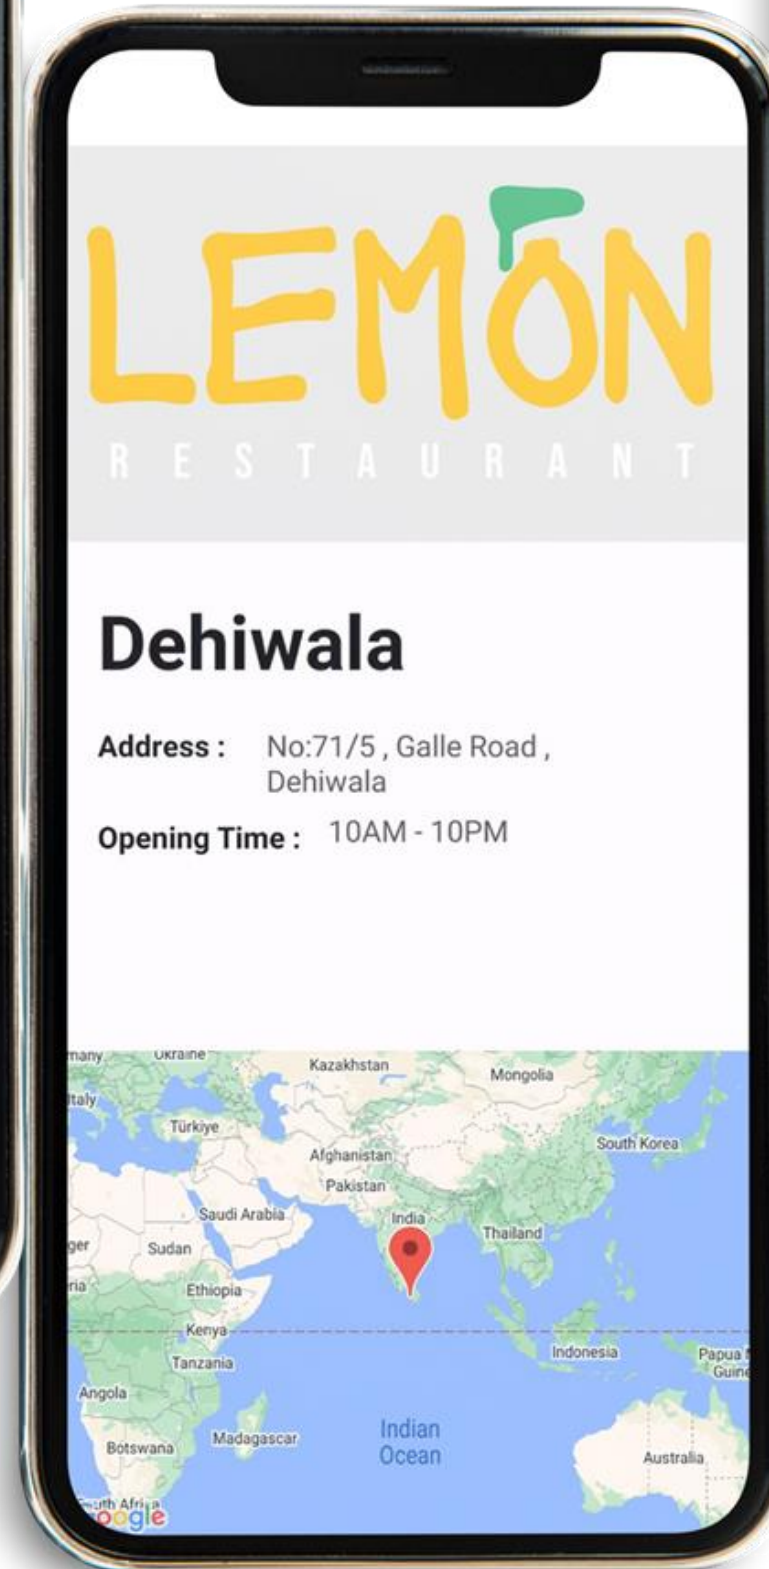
LEMON
RESTAURANT

Dehiwala

Address : No:71/5 , Galle Road , Dehiwala

Opening Time : 10AM - 10PM

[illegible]many Ukraine Kazakhstan Mongolia Italy Türkiye South Korea Afghanistan Pakistan Saudi Arabia India Thailand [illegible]ger Sudan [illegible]ria Ethiopia Kenya Indonesia Papua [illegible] Guin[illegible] Tanzania Angola Indian Ocean Madagascar Botswana Australia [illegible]uth Africa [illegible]oogle